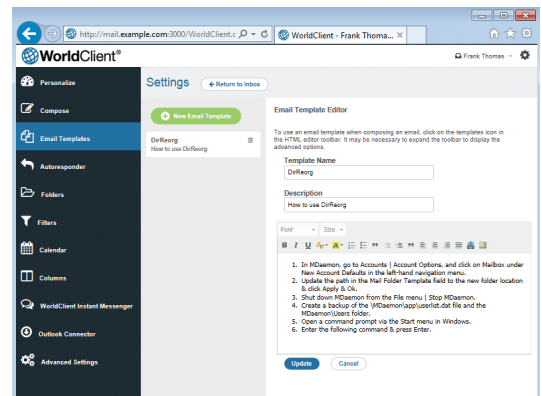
http://mail.example.com:3000/WorldClient.c

WorldClient - Frank Thoma... ×

WorldClient®

Frank Thomas

Personalize

Compose

Email Templates

Autoresponder

Folders

Filters

Calendar

Columns

WorldClient Instant Messenger

Outlook Connector

Advanced Settings

Settings

← Return to Inbox

+ New Email Template

DirReorg
How to use DirReorg

Email Template Editor

To use an email template when composing an email, click on the templates icon in the HTML editor toolbar. It may be necessary to expand the toolbar to display the advanced options.

Template Name

DirReorg

Description

How to use DirReorg

Font

Size

1. In MDaemon, go to Accounts | Account Options, and click on Mailbox under New Account Defaults in the left-hand navigation menu.
2. Update the path in the Mail Folder Template field to the new folder location & click Apply & Ok.
3. Shut down MDaemon from the File menu | Stop MDaemon.
4. Create a backup of the \MDaemon\app\userlist.dat file and the MDaemon\Users folder.
5. Open a command prompt via the Start menu in Windows.
6. Enter the following command & press Enter.

Update

Cancel